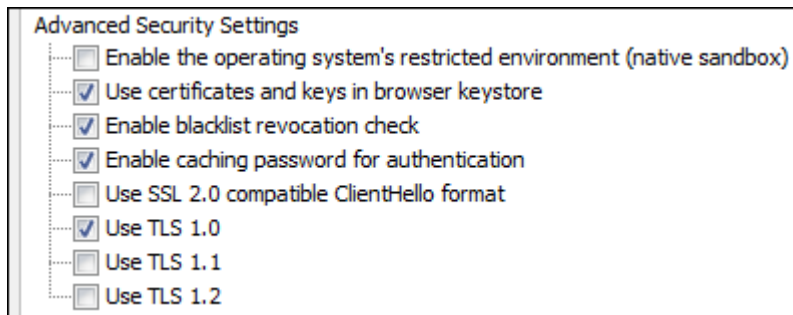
Advanced Security Settings

Enable the operating system's restricted environment (native sandbox)

Use certificates and keys in browser keystore

Enable blacklist revocation check

Enable caching password for authentication

Use SSL 2.0 compatible ClientHello format

Use TLS 1.0

Use TLS 1.1

Use TLS 1.2